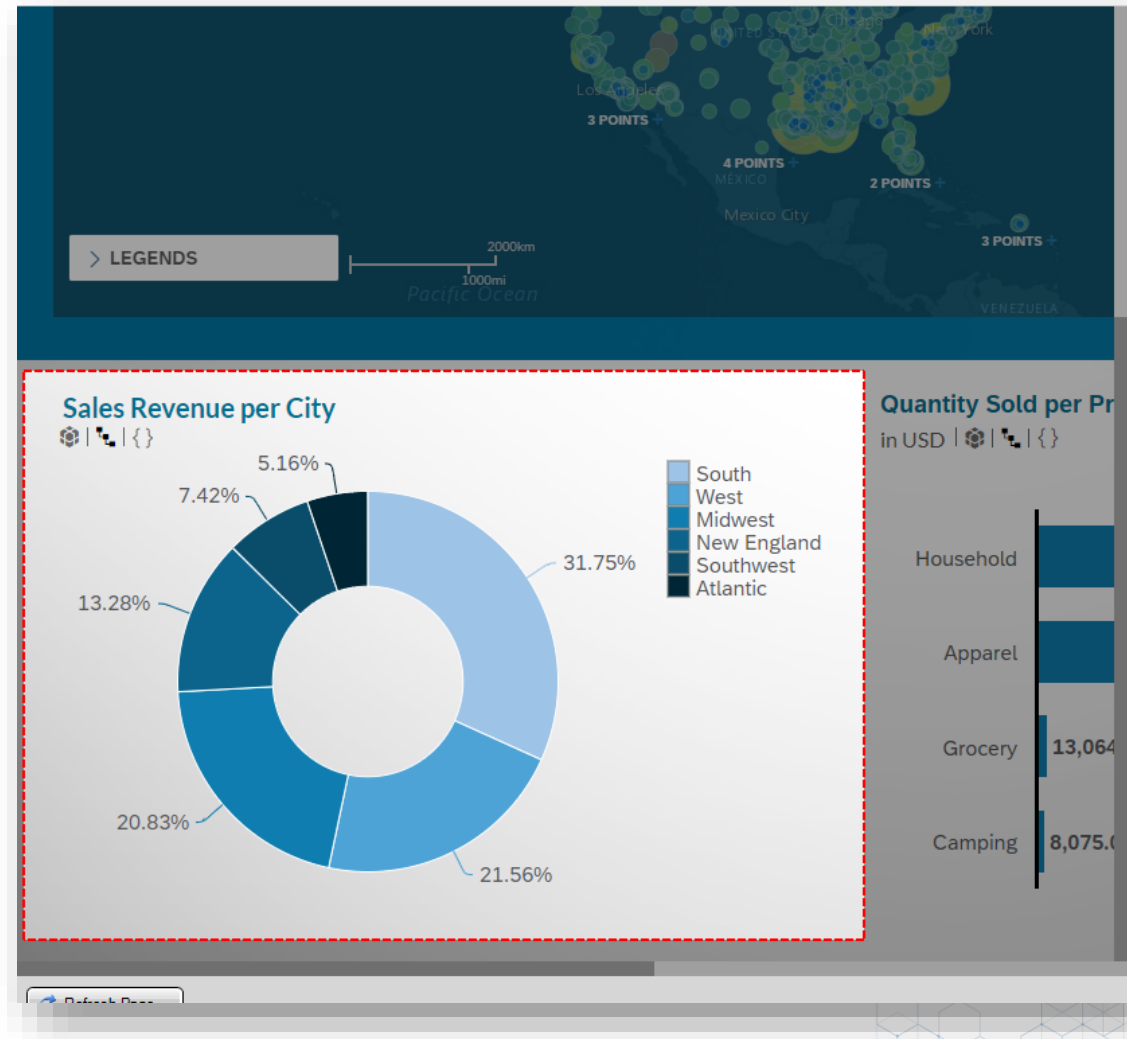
UNITED STATES Chicago New York
Los Angeles
3 POINTS
4 POINTS
MEXICO
2 POINTS
Mexico City
3 POINTS
LEGENDS
2000km
1000mi
Pacific Ocean
VENEZUELA

Sales Revenue per City
| | { }

5.16%
7.42%
13.28%
20.83%
21.56%
31.75%

South
West
Midwest
New England
Southwest
Atlantic

Quantity Sold per Pr
in USD | | | { }

Household
Apparel
Grocery 13,064
Camping 8,075.0

Refresh Page